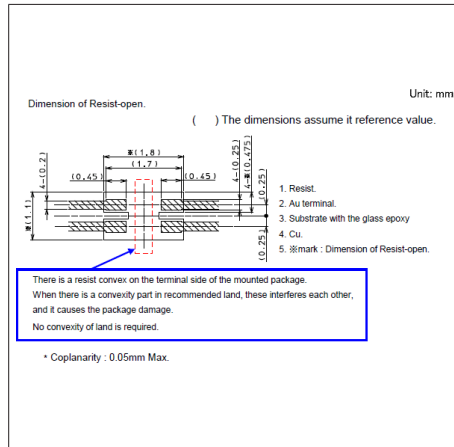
Unit: mm

Dimension of Resist-open.

( ) The dimensions assume it reference value.

※(1.8)

(1.7)

(0.45)

(0.45)

4-(0.2)

※(1.1)

4-(0.25)

4-※(0.475)

(0.25)

(0.25)

1. Resist.

2. Au terminal.

3. Substrate with the glass epoxy

4. Cu.

5. ※mark : Dimension of Resist-open.

There is a resist convex on the terminal side of the mounted package.
When there is a convexity part in recommended land, these interferes each other, and it causes the package damage.
No convexity of land is required.

* Coplanarity : 0.05mm Max.